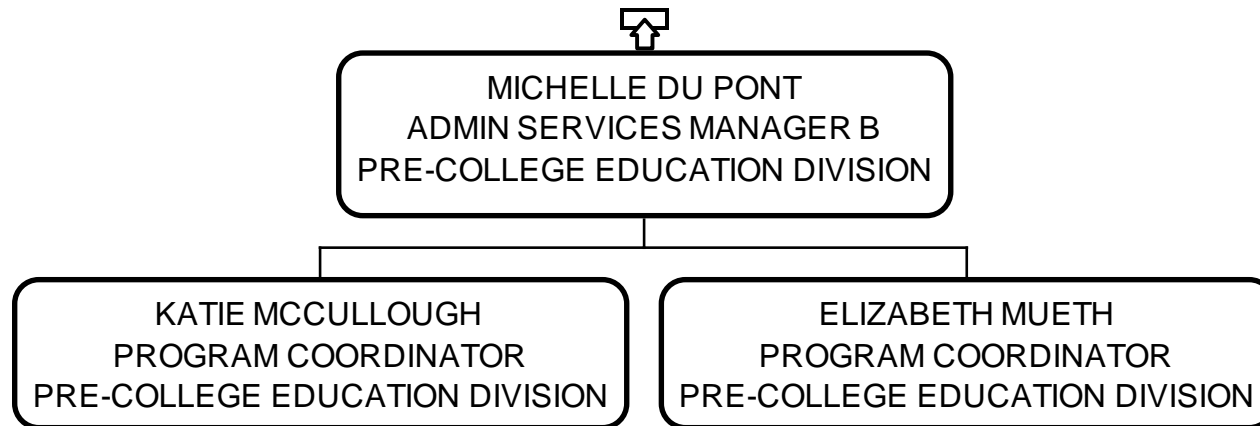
MICHELLE DU PONT
ADMIN SERVICES MANAGER B
PRE-COLLEGE EDUCATION DIVISION

KATIE MCCULLOUGH
PROGRAM COORDINATOR
PRE-COLLEGE EDUCATION DIVISION

ELIZABETH MUETH
PROGRAM COORDINATOR
PRE-COLLEGE EDUCATION DIVISION